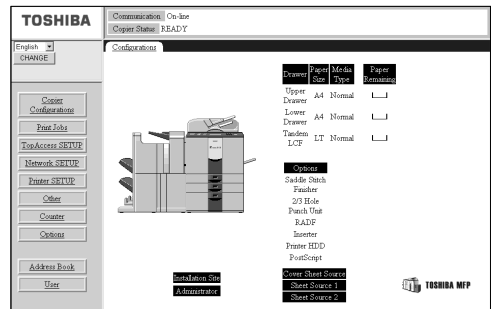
TOSHIBA

| Communication | On-line |
|---|---|
| Copier Status | READY |

English
CHANGE

Configurations

Copier Configurations
Print Jobs
TopAccess SETUP
Network SETUP
Printer SETUP
Other
Counter
Options

Address Book
User

| Drawer | Paper Size | Media Type | Paper Remaining |
|---|---|---|---|
| Upper Drawer | A4 | Normal | |
| Lower Drawer | A4 | Normal | |
| Tandem LCF | LT | Normal | |

Options
Saddle Stitch Finisher
2/3 Hole Punch Unit
RADF
Inserter
Printer HDD
PostScript

Installation Site
Administrator

Cover Sheet Source
Sheet Source 1
Sheet Source 2

TOSHIBA MFP